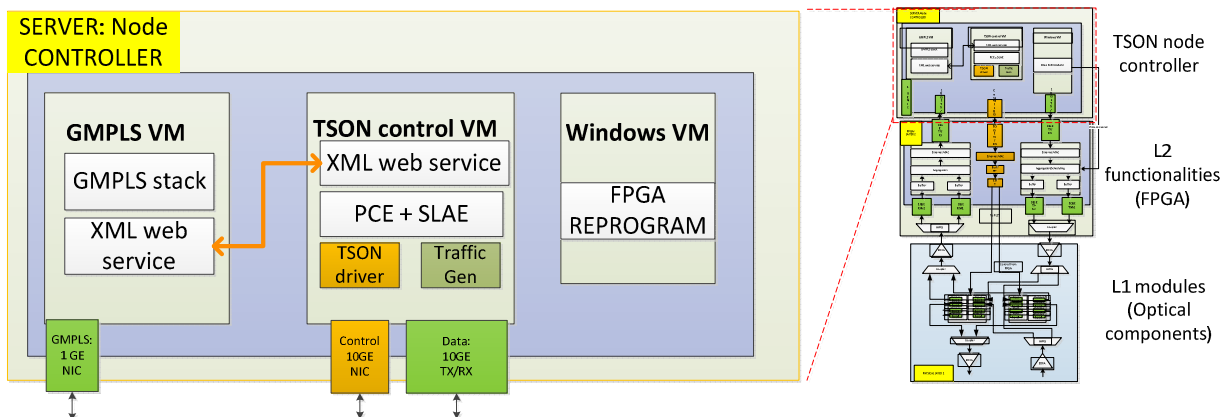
SERVER: Node CONTROLLER

GMPLS VM

GMPLS stack

XML web service

TSON control VM

XML web service

PCE + SLAE

TSON driver

Traffic Gen

Windows VM

FPGA REPROGRAM

GMPLS: 1 GE NIC

Control 10GE NIC

Data: 10GE TX/RX

TSON node controller

L2 functionalities (FPGA)

L1 modules (Optical components)